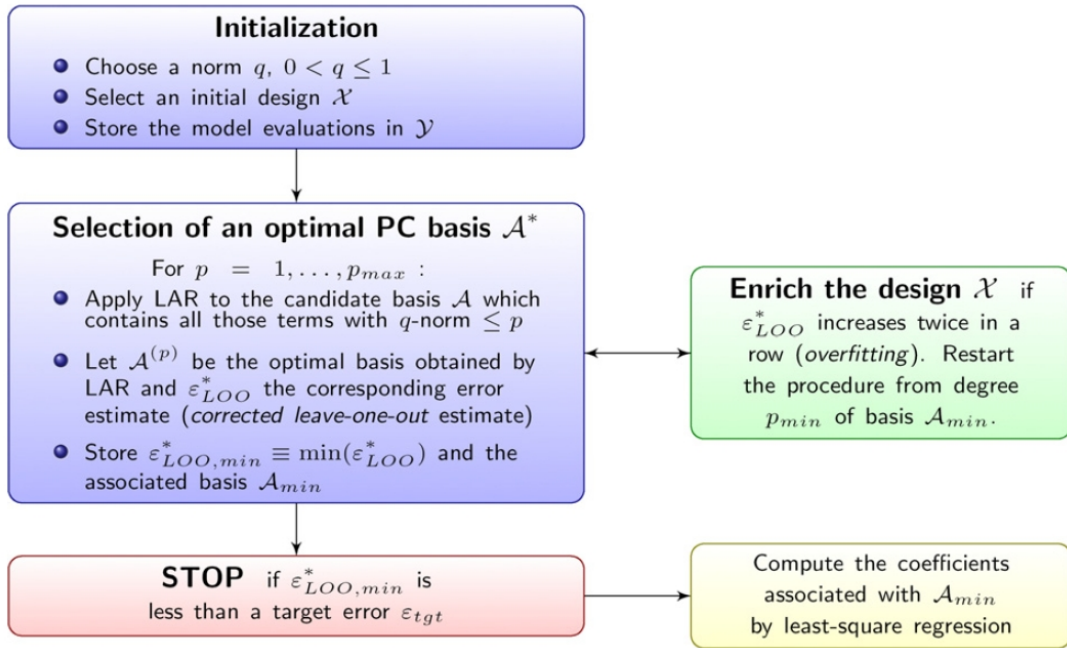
Initialization

Choose a norm $q$, $0 < q \leq 1$

Select an initial design $\mathcal{X}$

Store the model evaluations in $\mathcal{Y}$

Selection of an optimal PC basis $\mathcal{A}^*$

For $p = 1, \ldots, p_{max}$ :

Apply LAR to the candidate basis $\mathcal{A}$ which contains all those terms with $q$-norm $\leq p$

Let $\mathcal{A}^{(p)}$ be the optimal basis obtained by LAR and $\varepsilon^*_{LOO}$ the corresponding error estimate (corrected leave-one-out estimate)

Store $\varepsilon^*_{LOO,min} \equiv \min(\varepsilon^*_{LOO})$ and the associated basis $\mathcal{A}_{min}$

Enrich the design $\mathcal{X}$ if $\varepsilon^*_{LOO}$ increases twice in a row (overfitting). Restart the procedure from degree $p_{min}$ of basis $\mathcal{A}_{min}$.

STOP if $\varepsilon^*_{LOO,min}$ is less than a target error $\varepsilon_{tgt}$

Compute the coefficients associated with $\mathcal{A}_{min}$ by least-square regression